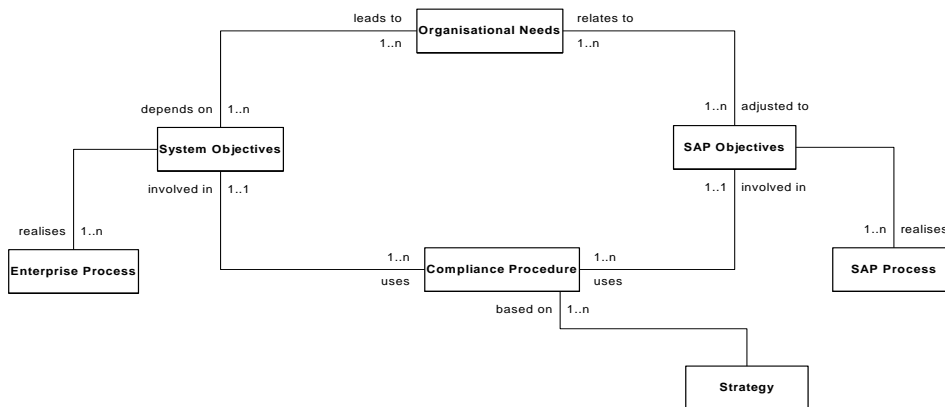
leads to
Organisational Needs
relates to
1..n
1..n
depends on
1..n
1..n
adjusted to
System Objectives
SAP Objectives
involved in
1..1
1..1
involved in
realises
1..n
1..n
realises
Enterprise Process
1..n
Compliance Procedure
1..n
SAP Process
uses
uses
based on
1..n
Strategy